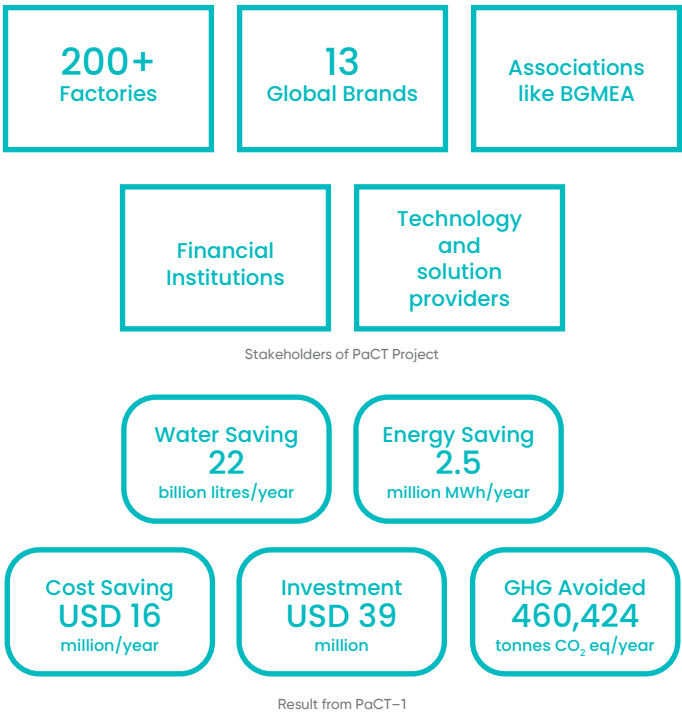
200+
Factories

13
Global Brands

Associations like BGMEA

Financial Institutions

Technology and solution providers

Stakeholders of PaCT Project

Water Saving
22
billion litres/year

Energy Saving
2.5
million MWh/year

Cost Saving
USD 16
million/year

Investment
USD 39
million

GHG Avoided
460,424
tonnes $CO_2$ eq/year

Result from PaCT–1